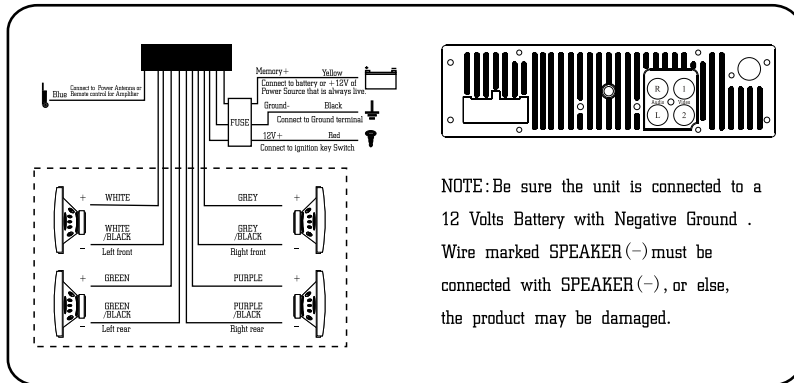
Blue Connect to Power Antenna or Remote control for Amplifier

Memory+ Yellow
Connect to battery or +12V of Power Source that is always live.

Ground- Black
Connect to Ground terminal

FUSE

12V+ Red
Connect to ignition key Switch

+ WHITE
– WHITE /BLACK
Left front

+ GREEN
– GREEN /BLACK
Left rear

GREY +
GREY /BLACK –
Right front

PURPLE +
PURPLE /BLACK –
Right rear

R 1
Audio Video
L 2

NOTE: Be sure the unit is connected to a 12 Volts Battery with Negative Ground . Wire marked SPEAKER $(-)$ must be connected with SPEAKER $(-)$, or else, the product may be damaged.